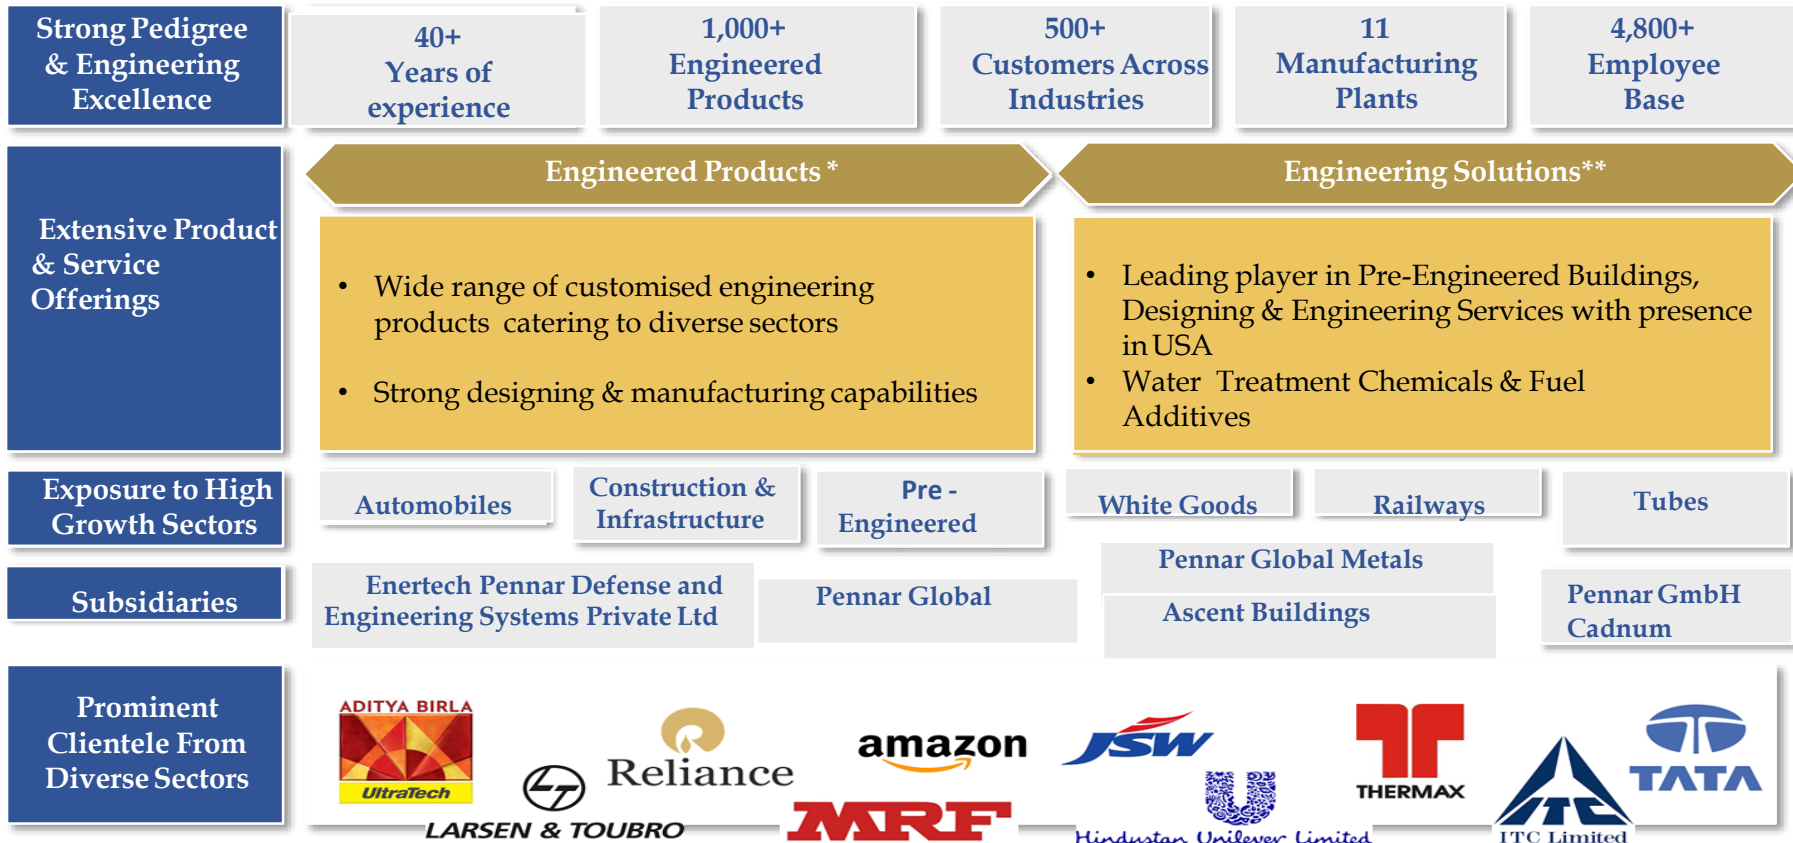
Strong Pedigree & Engineering Excellence

40+ Years of experience

1,000+ Engineered Products

500+ Customers Across Industries

11 Manufacturing Plants

4,800+ Employee Base

Extensive Product & Service Offerings

Engineered Products *

Engineering Solutions**

• Wide range of customised engineering products catering to diverse sectors

• Strong designing & manufacturing capabilities

• Leading player in Pre-Engineered Buildings, Designing & Engineering Services with presence in USA

• Water Treatment Chemicals & Fuel Additives

Exposure to High Growth Sectors

Automobiles

Construction & Infrastructure

Pre - Engineered

White Goods

Railways

Tubes

Subsidiaries

Enertech Pennar Defense and Engineering Systems Private Ltd

Pennar Global

Pennar Global Metals

Ascent Buildings

Pennar GmbH Cadnum

Prominent Clientele From Diverse Sectors

ADITYA BIRLA UltraTech

LARSEN & TOUBRO

Reliance

amazon

MRF

JSW

Hindustan Unilever Limited

THERMAX

ITC Limited

TATA